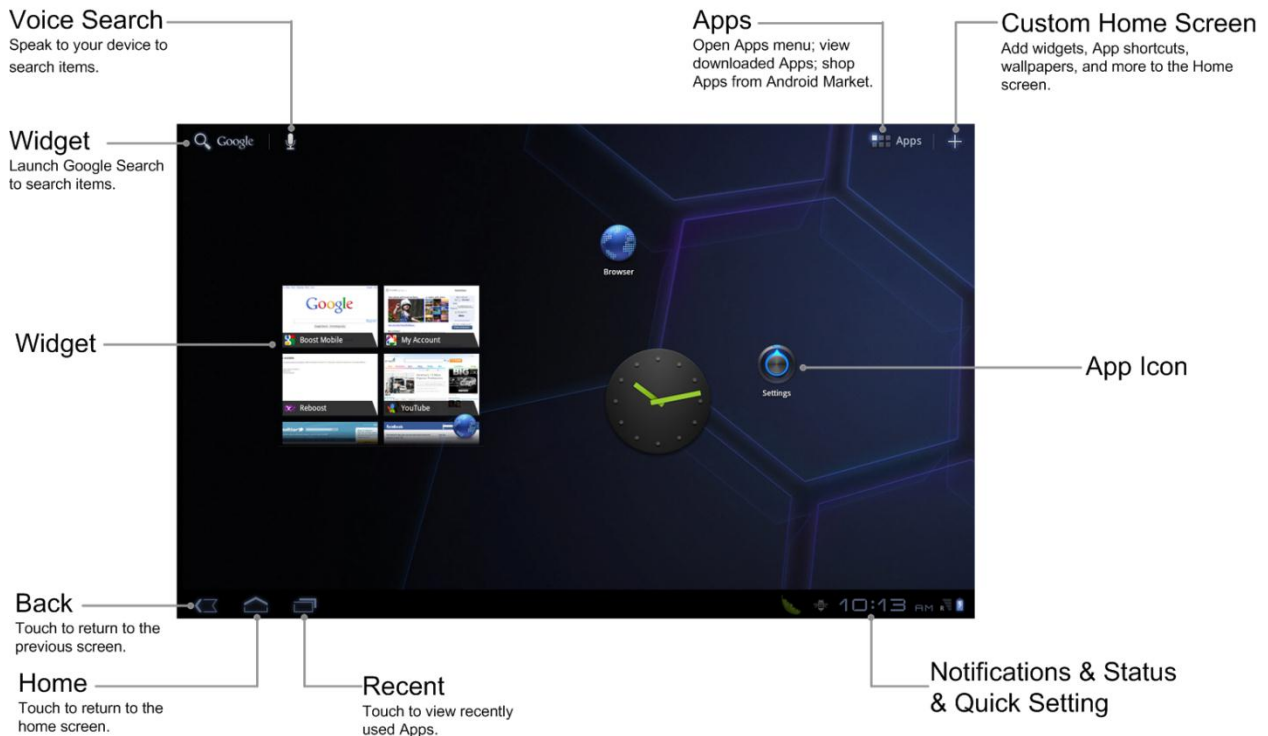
Voice Search
Speak to your device to search items.

Apps
Open Apps menu; view downloaded Apps; shop Apps from Android Market.

Custom Home Screen
Add widgets, App shortcuts, wallpapers, and more to the Home screen.

Widget
Launch Google Search to search items.

Google

Apps

Browser

Google

Boost Mobile

My Account

Reboost

YouTube

Widget

Settings

App Icon

Back
Touch to return to the previous screen.

10:13 AM

Home
Touch to return to the home screen.

Recent
Touch to view recently used Apps.

Notifications & Status & Quick Setting